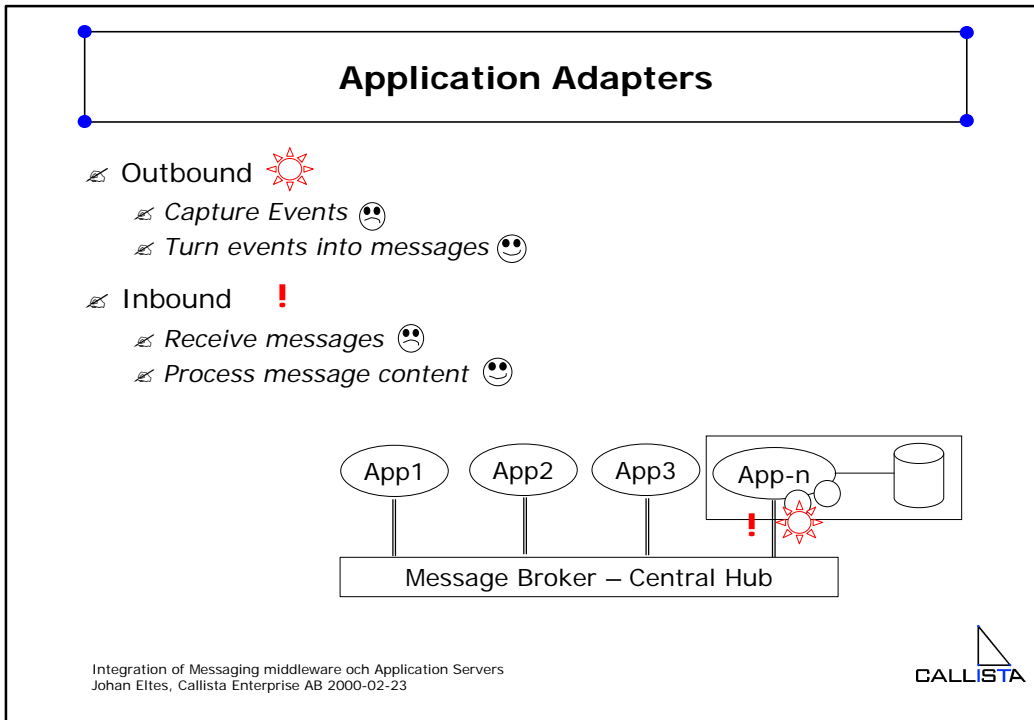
Application Adapters

✍ Outbound

✍ *Capture Events*

✍ *Turn events into messages*

✍ Inbound !

✍ *Receive messages*

✍ *Process message content*

App1 App2 App3 App-n

!

Message Broker – Central Hub

Integration of Messaging middleware och Application Servers
Johan Eltes, Callista Enterprise AB 2000-02-23

CALLISTA